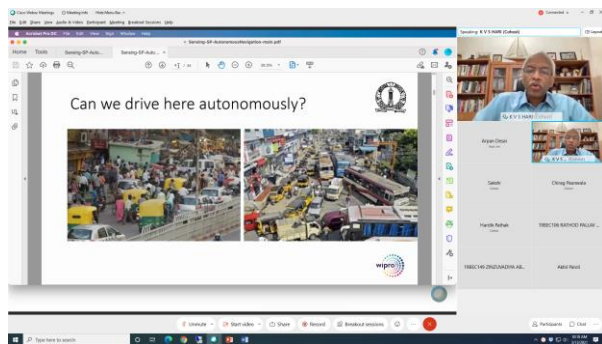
Cisco Webex Meetings
File Edit Share View Audio & Video Participant Meeting Breakout Sessions Help
Connected
Home Tools Sensing-SP-Auto... Sensing-SP-Auto...
Speaking: K V S HARI (Cohost)
Can we drive here autonomously?
wipro
K V S HARI (Cohost)
K V S HARI (Cohost)
Arpan Desai
Saksh
Chirag Raorwala
Harsh Pathak
19BEC106 RATHOD PALLAV...
19BEC140 ZINZUVADIYA AB...
Abhi Nasit
Unmute
Start video
Share
Record
Breakout sessions
Participants
Chat
Type here to search